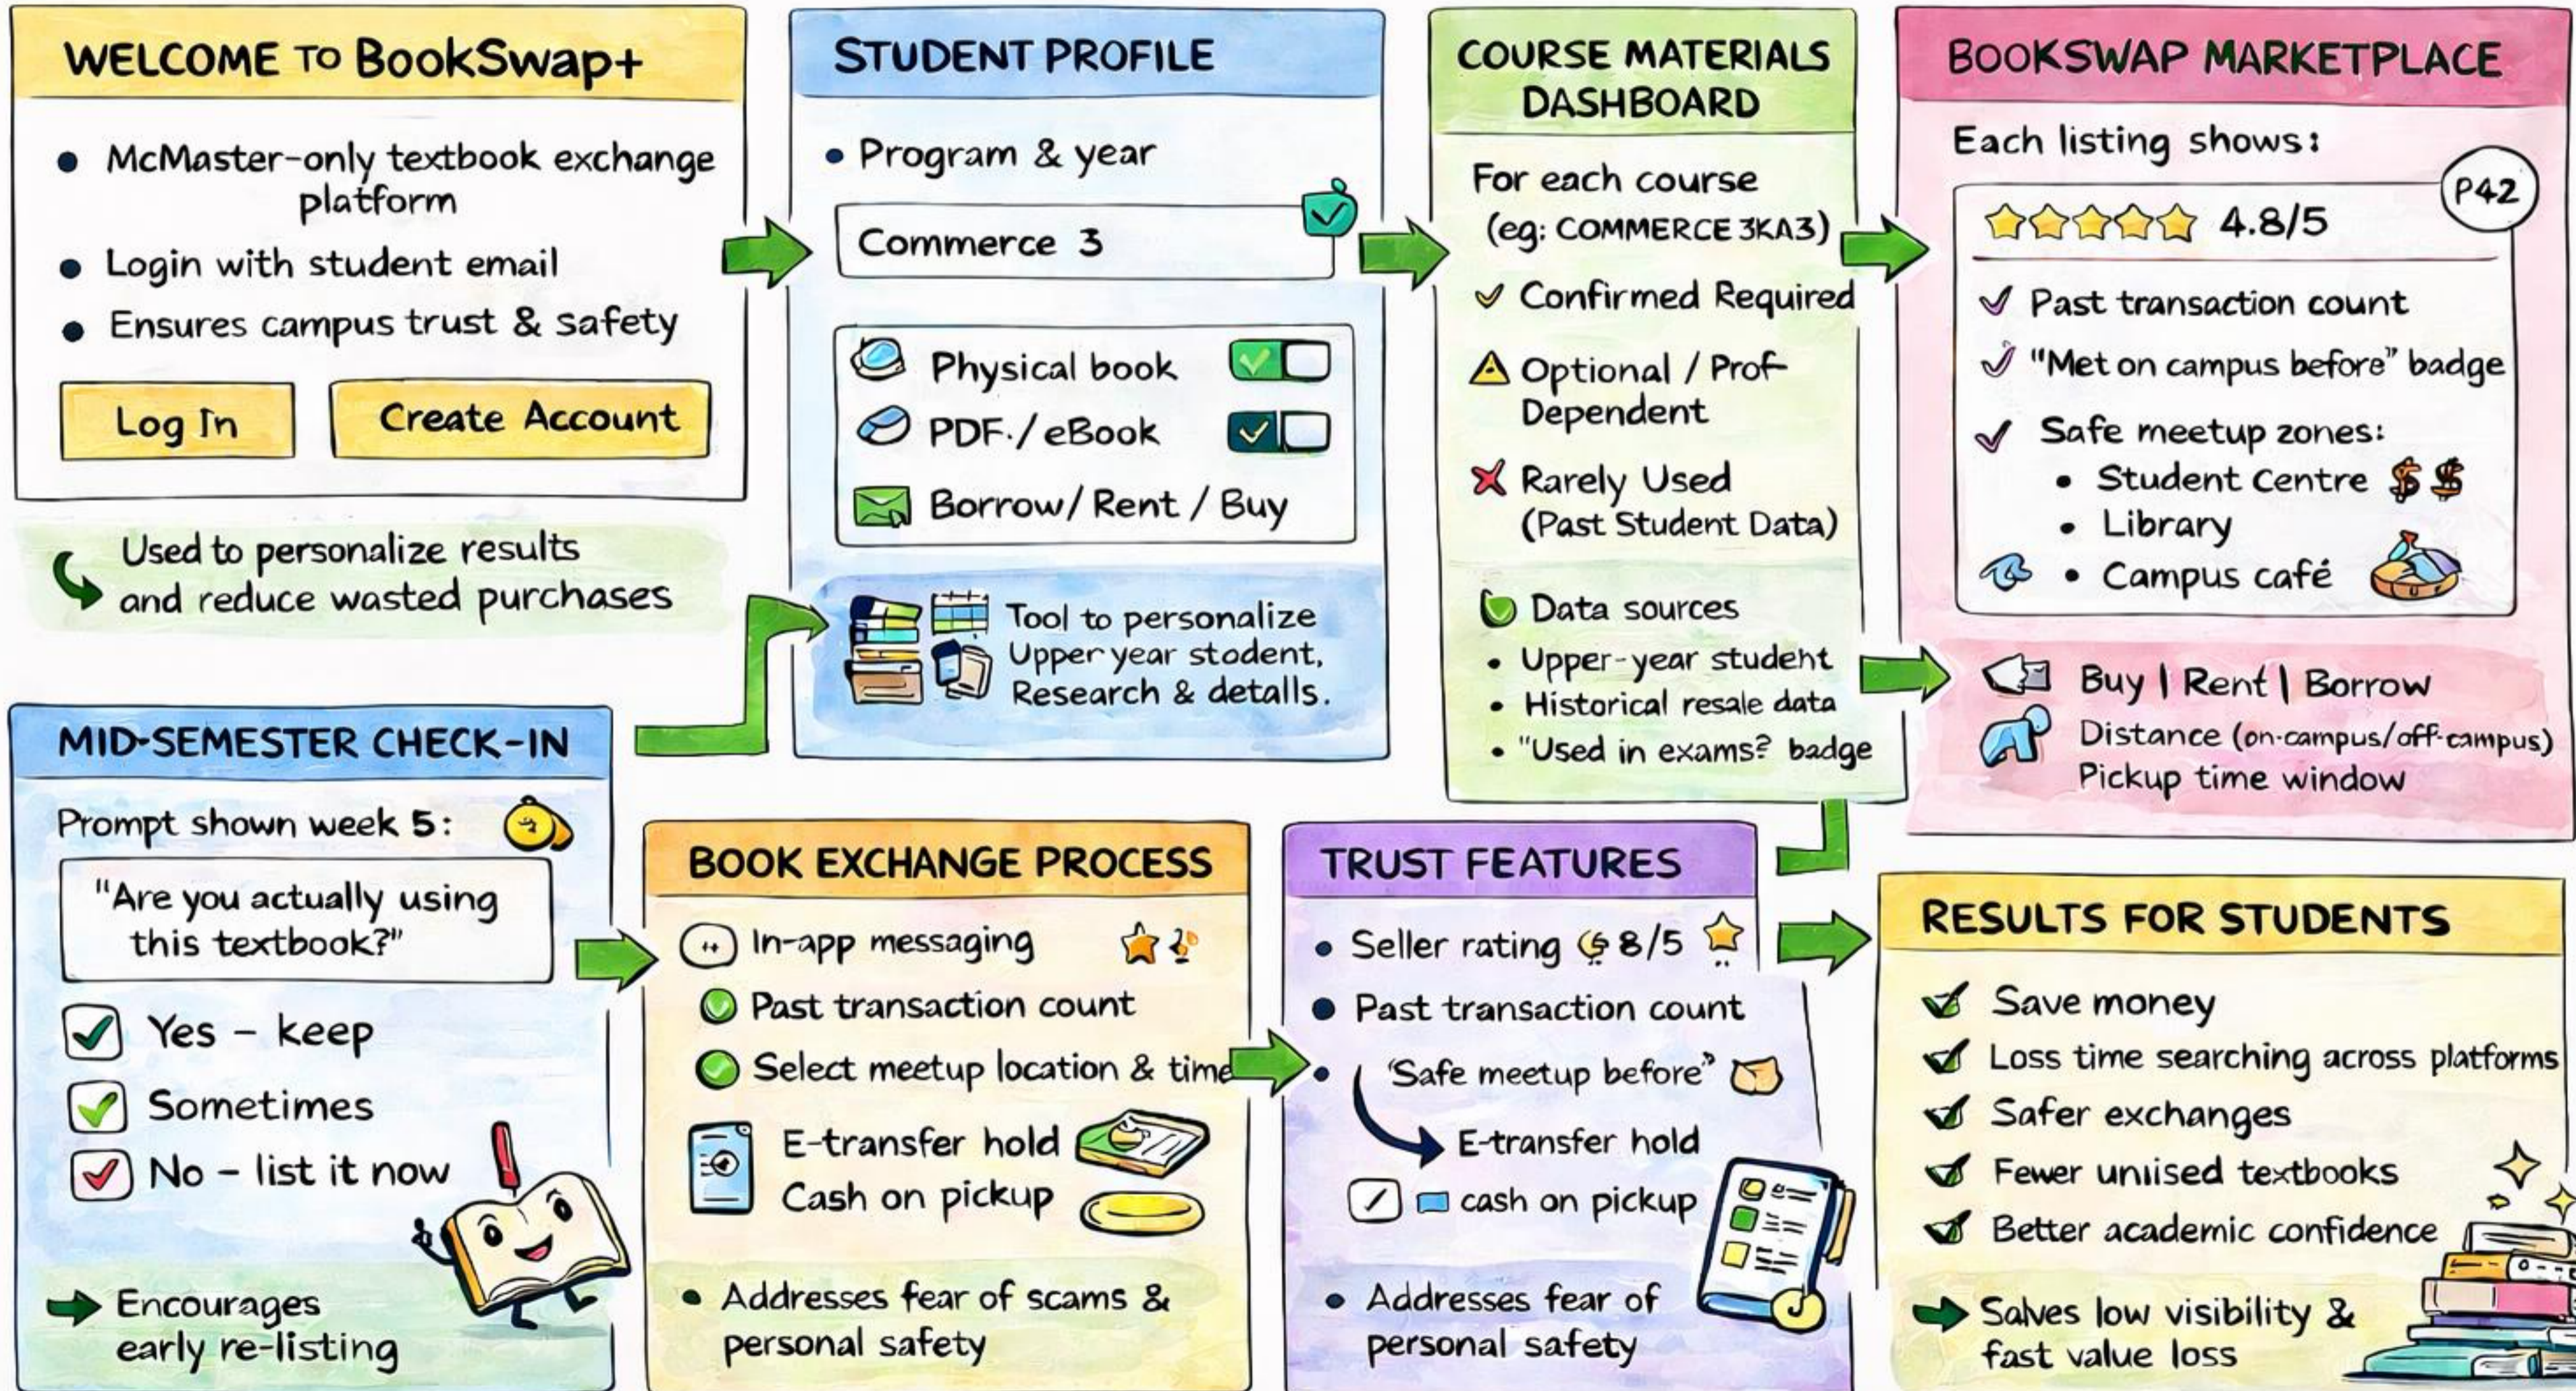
WELCOME TO BookSwap+

- McMaster-only textbook exchange platform
- Login with student email
- Ensures campus trust & safety

Log In
Create Account

Used to personalize results and reduce wasted purchases

STUDENT PROFILE

- Program & year

Commerce 3

Physical book
PDF / eBook
Borrow / Rent / Buy

Tool to personalize Upper year student, Research & details.

COURSE MATERIALS DASHBOARD

For each course (eg: COMMERCE 3KA3)

✓ Confirmed Required
⚠ Optional / Prof Dependent
✗ Rarely Used (Past Student Data)

Data sources
- Upper-year student
- Historical resale data
- "Used in exams? badge

BOOKSWAP MARKETPLACE

Each listing shows:

P42

4.8/5

✓ Past transaction count
✓ "Met on campus before" badge
✓ Safe meetup zones:
- Student Centre $ $
- Library
- Campus café

Buy | Rent | Borrow
Distance (on-campus/off-campus)
Pickup time window

MID-SEMESTER CHECK-IN

Prompt shown week 5:

"Are you actually using this textbook?"

Yes – keep
Sometimes
No – list it now

Encourages early re-listing

BOOK EXCHANGE PROCESS

In-app messaging
Past transaction count
Select meetup location & time
E-transfer hold
Cash on pickup

- Addresses fear of scams & personal safety

TRUST FEATURES

- Seller rating 8/5
- Past transaction count
- 'Safe meetup before"
E-transfer hold
cash on pickup

- Addresses fear of personal safety

RESULTS FOR STUDENTS

Save money
Loss time searching across platforms
Safer exchanges
Fewer uniised textbooks
Better academic confidence

Salves low visibility & fast value loss